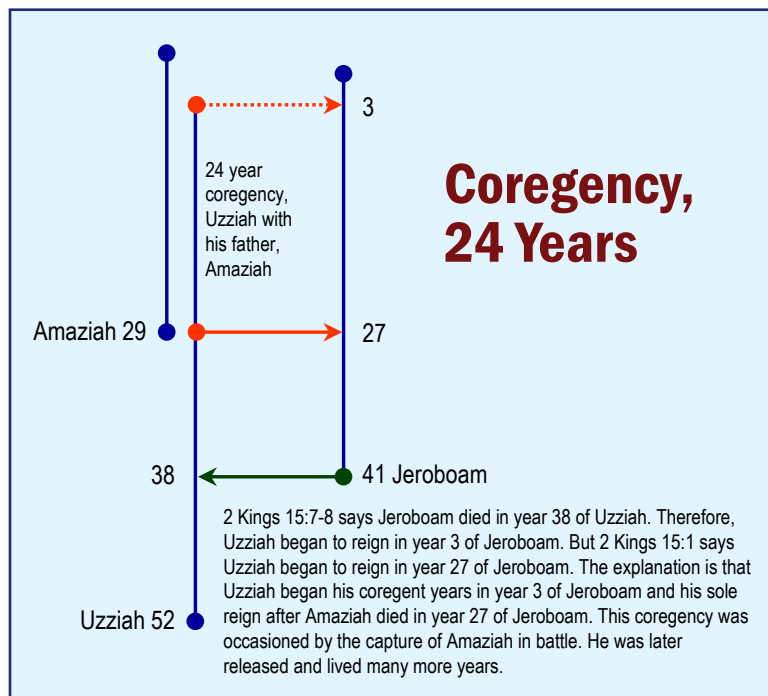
3

24 year coregency, Uzziah with his father, Amaziah

Coregency, 24 Years

Amaziah 29

27

38

41 Jeroboam

2 Kings 15:7-8 says Jeroboam died in year 38 of Uzziah. Therefore, Uzziah began to reign in year 3 of Jeroboam. But 2 Kings 15:1 says Uzziah began to reign in year 27 of Jeroboam. The explanation is that Uzziah began his coregent years in year 3 of Jeroboam and his sole reign after Amaziah died in year 27 of Jeroboam. This coregency was occasioned by the capture of Amaziah in battle. He was later released and lived many more years.

Uzziah 52